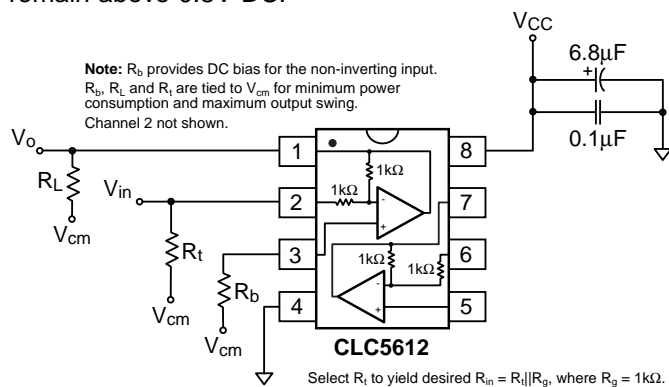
remain above 0.5V DC.

$V_{CC}$

6.8μF

+

0.1μF

**Note:** $R_b$ provides DC bias for the non-inverting input. $R_b$, $R_L$ and $R_t$ are tied to $V_{cm}$ for minimum power consumption and maximum output swing. Channel 2 not shown.

$V_o$

$R_L$

$V_{cm}$

$V_{in}$

$R_t$

$V_{cm}$

$R_b$

$V_{cm}$

1

2

3

4

8

7

6

5

1kΩ

1kΩ

-

+

1kΩ

1kΩ

-

+

**CLC5612**

Select $R_t$ to yield desired $R_{in} = R_t||R_g$, where $R_g = 1kΩ$.